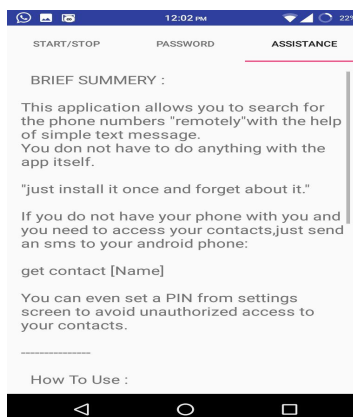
12:02 PM
22%

START/STOP PASSWORD ASSISTANCE

BRIEF SUMMERY :

This application allows you to search for the phone numbers "remotely"with the help of simple text message.
You don not have to do anything with the app itself.

"just install it once and forget about it."

If you do not have your phone with you and you need to access your contacts,just send an sms to your android phone:

get contact [Name]

You can even set a PIN from settings screen to avoid unauthorized access to your contacts.

---------------

How To Use :